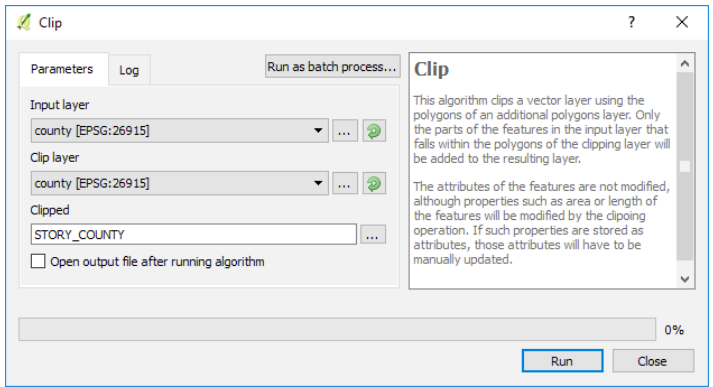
Clip

?

Parameters

Log

Run as batch process...

Input layer

county [EPSG:26915]

...

Clip layer

county [EPSG:26915]

...

Clipped

STORY_COUNTY

...

Open output file after running algorithm

Clip

This algorithm clips a vector layer using the polygons of an additional polygons layer. Only the parts of the features in the input layer that falls within the polygons of the clipping layer will be added to the resulting layer.

The attributes of the features are not modified, although properties such as area or length of the features will be modified by the clipoing operation. If such properties are stored as attributes, those attributes will have to be manually updated.

0%

Run

Close